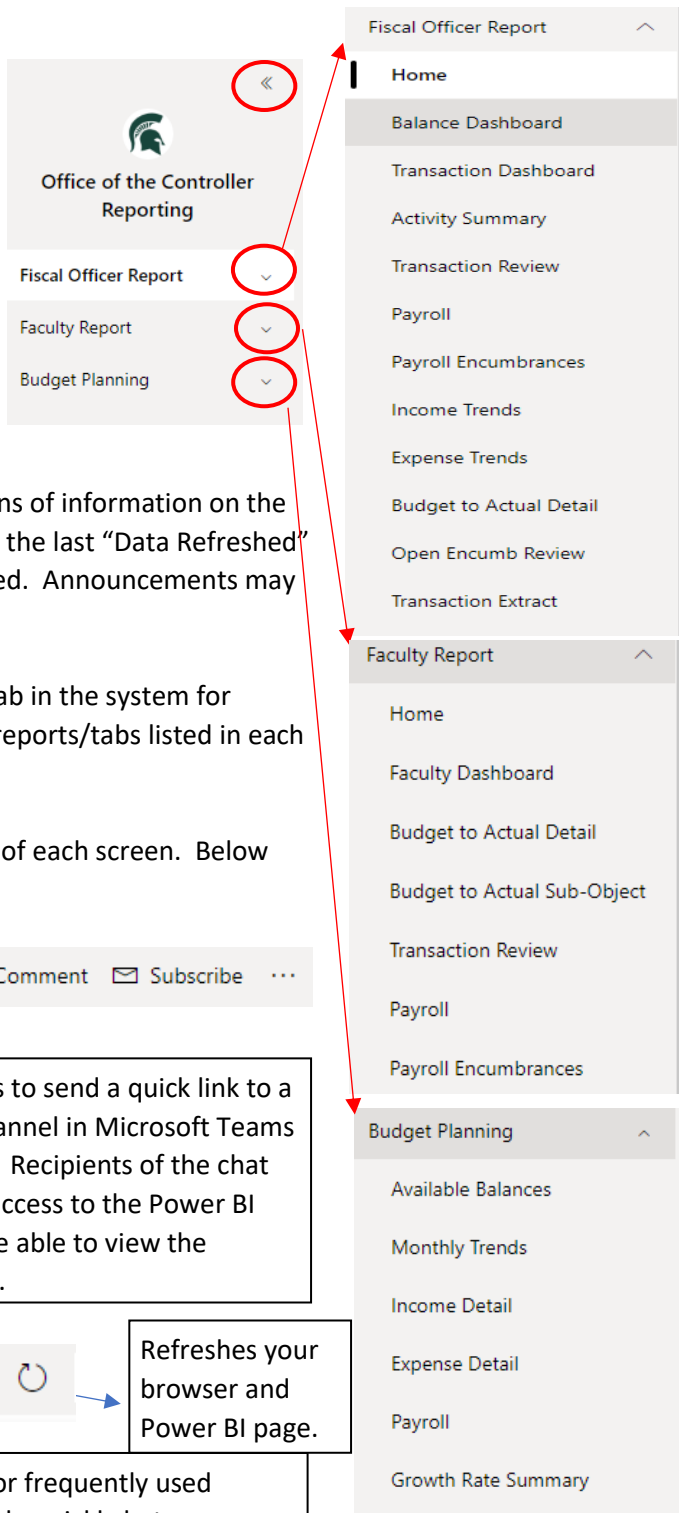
«

Office of the Controller Reporting

Fiscal Officer Report
Faculty Report
Budget Planning

ns of information on the the last "Data Refreshed" ed. Announcements may

ab in the system for reports/tabs listed in each

of each screen. Below

Comment Subscribe ···

s to send a quick link to a annel in Microsoft Teams Recipients of the chat ccess to the Power BI e able to view the .

Refreshes your browser and Power BI page.

or frequently used

Fiscal Officer Report
Home
Balance Dashboard
Transaction Dashboard
Activity Summary
Transaction Review
Payroll
Payroll Encumbrances
Income Trends
Expense Trends
Budget to Actual Detail
Open Encumb Review
Transaction Extract

Faculty Report
Home
Faculty Dashboard
Budget to Actual Detail
Budget to Actual Sub-Object
Transaction Review
Payroll
Payroll Encumbrances

Budget Planning
Available Balances
Monthly Trends
Income Detail
Expense Detail
Payroll
Growth Rate Summary